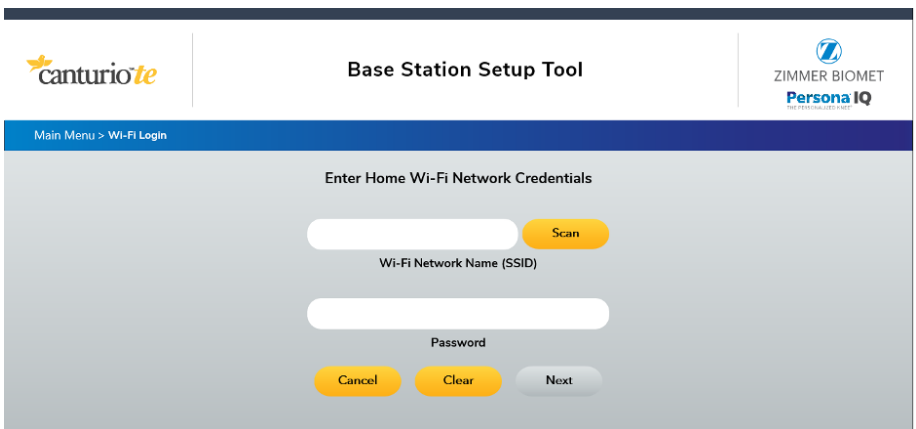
canturio te

Base Station Setup Tool

ZIMMER BIOMET
Persona IQ
THE PERSONALIZED KNEE

Main Menu > Wi-Fi Login

Enter Home Wi-Fi Network Credentials

Scan

Wi-Fi Network Name (SSID)

Password

Cancel Clear Next